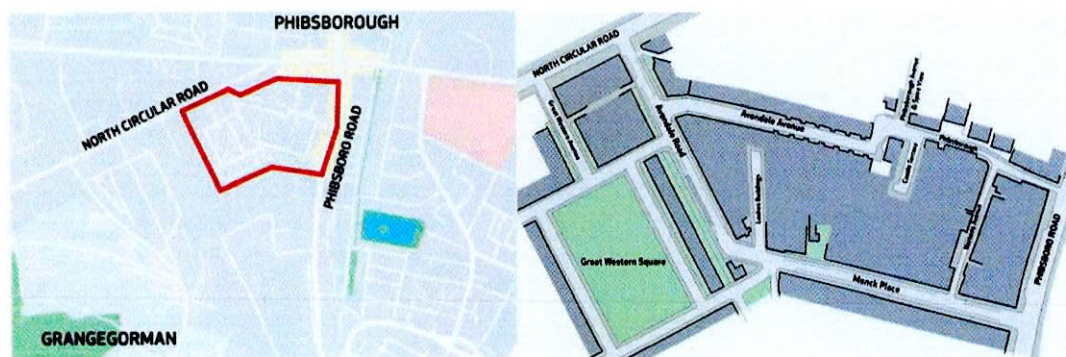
PHIBSBOROUGH

NORTH CIRCULAR ROAD

PHIBSBORO ROAD

GRANGEGORMAN

NORTH CIRCULAR ROAD

Great Western Avenue

Avondale Road

Avondale Avenue

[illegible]

Phibsborough

Castle Grove

Leinster Buildings

Great Western Square

Monck Place

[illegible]

PHIBSBORO ROAD